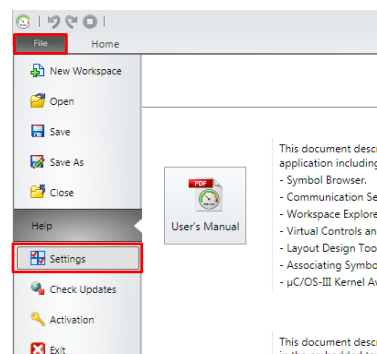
File
Home
New Workspace
Open
Save
Save As
Close
Help
Settings
Check Updates
Activation
Exit

PDF
User's Manual

This document desc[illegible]
application including
- Symbol Browser.
- Communication Se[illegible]
- Workspace Explore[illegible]
- Virtual Controls an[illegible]
- Layout Design Too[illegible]
- Associating Symbo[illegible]
- µC/OS-III Kernel Av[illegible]

This document desc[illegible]
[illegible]